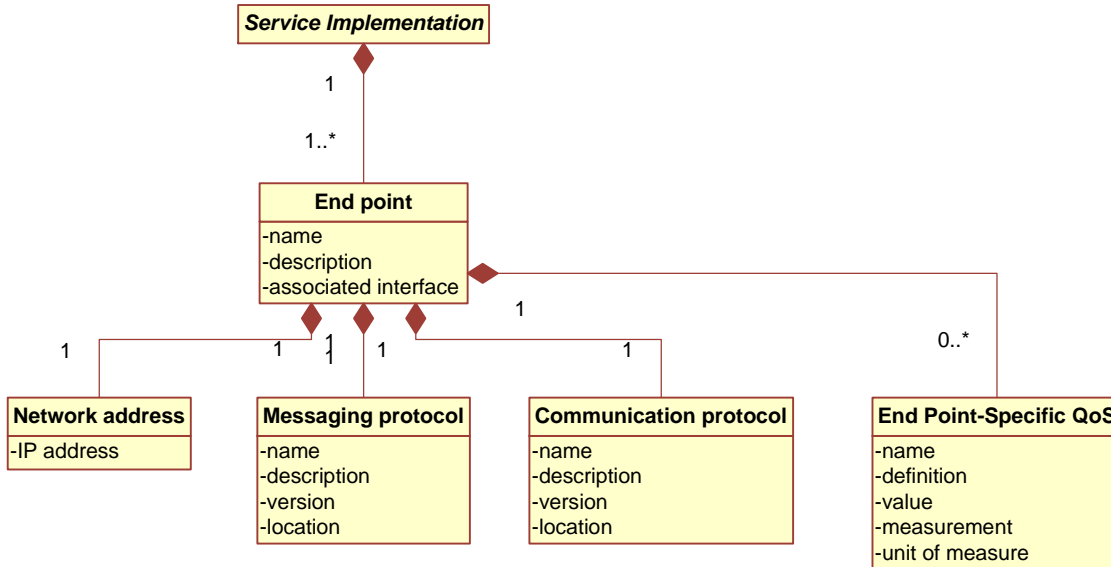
Service Implementation

1

1..*

End point
-name
-description
-associated interface

1

1

1

1

1

1

1

0..*

Network address
-IP address

Messaging protocol
-name
-description
-version
-location

Communication protocol
-name
-description
-version
-location

End Point-Specific QoS
-name
-definition
-value
-measurement
-unit of measure